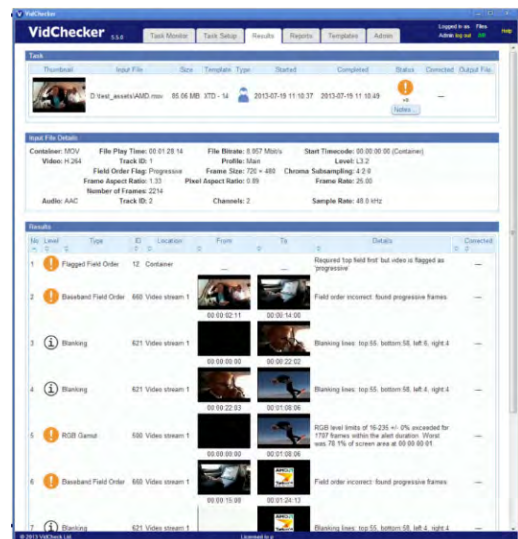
VidChecker

VidChecker 5.5.0

Task Monitor | Task Setup | Results | Reports | Templates | Admin

Logged in as: Files
Admin log out

Help

Task

| Thumbnail | Input File | Size | Template | Type | Started | Completed | Status | Corrected | Output File |
|---|---|---|---|---|---|---|---|---|---|
| | D:\test_assets\AMD.mov | 85.06 MB | XTD - 14 | | 2013-07-19 11:10:37 | 2013-07-19 11:10:49 | Notes... | — | |

Input File Details

Container: MOV File Play Time: 00:01:28:14 File Bitrate: 8.957 Mbit/s Start Timecode: 00:00:00:00 (Container)
Video: H.264 Track ID: 1 Profile: Main Level: L3.2
Field Order Flag: Progressive Frame Size: 720 × 480 Chroma Subsampling: 4:2:0
Frame Aspect Ratio: 1.33 Pixel Aspect Ratio: 0.89 Frame Rate: 25.00
Number of Frames: 2214
Audio: AAC Track ID: 2 Channels: 2 Sample Rate: 48.0 kHz

Results

| No | Level | Type | ID | Location | From | To | Details | Corrected |
|---|---|---|---|---|---|---|---|---|
| 1 | | Flagged Field Order | 12 | Container | — | — | Required 'top field first' but video is flagged as 'progressive' | — |
| 2 | | Baseband Field Order | 660 | Video stream 1 | 00:00:02:11 | 00:00:14:00 | Field order incorrect: found progressive frames | — |
| 3 | | Blanking | 621 | Video stream 1 | 00:00:00:00 | 00:00:22:02 | Blanking lines: top:55, bottom:58, left:6, right:4 | — |
| 4 | | Blanking | 621 | Video stream 1 | 00:00:22:03 | 00:01:08:06 | Blanking lines: top:55, bottom:58, left:4, right:4 | — |
| 5 | | RGB Gamut | 590 | Video stream 1 | 00:00:00:00 | 00:01:08:06 | RGB level limits of 16-235 +/- 0% exceeded for 1707 frames within the alert duration. Worst was 78.1% of screen area at 00:00:00:01 | — |
| 6 | | Baseband Field Order | 660 | Video stream 1 | 00:00:15:08 | 00:01:24:13 | Field order incorrect: found progressive frames | — |
| 7 | | Blanking | 621 | Video stream 1 | | | Blanking lines: top:55, bottom:58, left:4, right:4 | — |

© 2013 VidCheck Ltd. Licensed to a